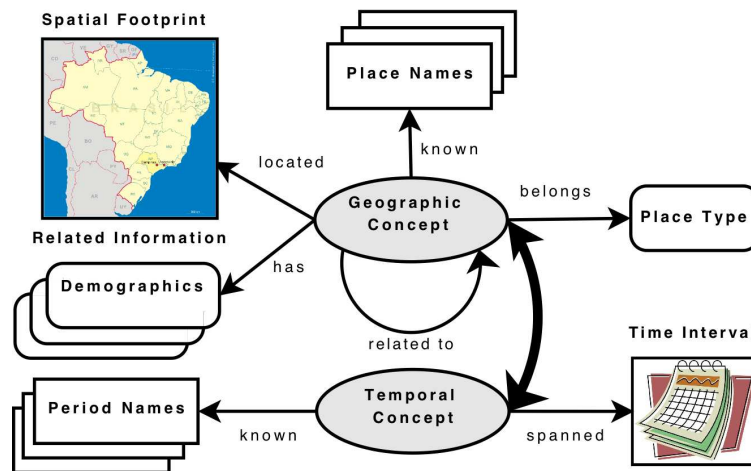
Spatial Footprint

Place Names

known

located

belongs

Geographic Concept

Place Type

Related Information

has

Demographics

related to

Time Interva

Period Names

Temporal Concept

known

spanned